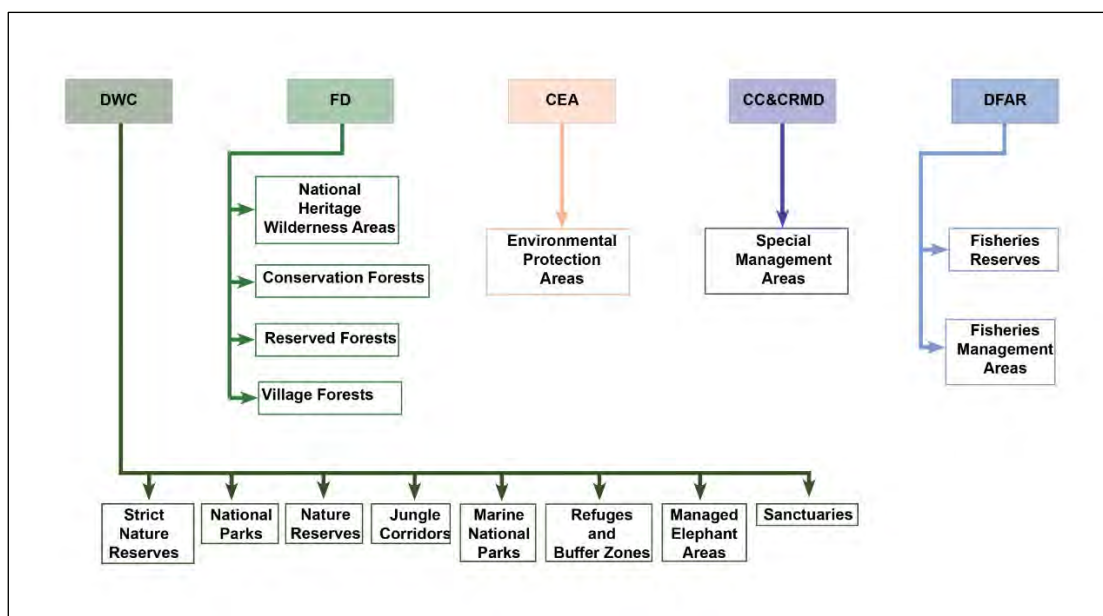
DWC

FD

CEA

CC&CRMD

DFAR

National Heritage Wilderness Areas

Conservation Forests

Reserved Forests

Village Forests

Environmental Protection Areas

Special Management Areas

Fisheries Reserves

Fisheries Management Areas

Strict Nature Reserves

National Parks

Nature Reserves

Jungle Corridors

Marine National Parks

Refuges and Buffer Zones

Managed Elephant Areas

Sanctuaries